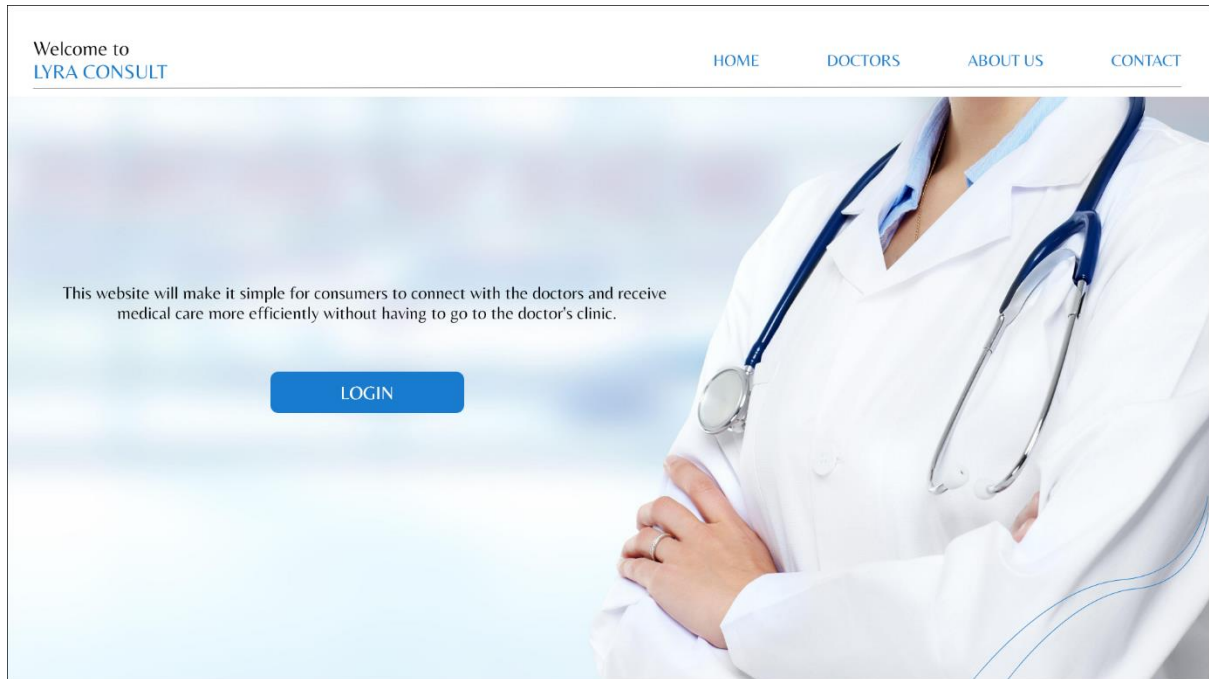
Welcome to
LYRA CONSULT

HOME
DOCTORS
ABOUT US
CONTACT

This website will make it simple for consumers to connect with the doctors and receive medical care more efficiently without having to go to the doctor's clinic.

LOGIN